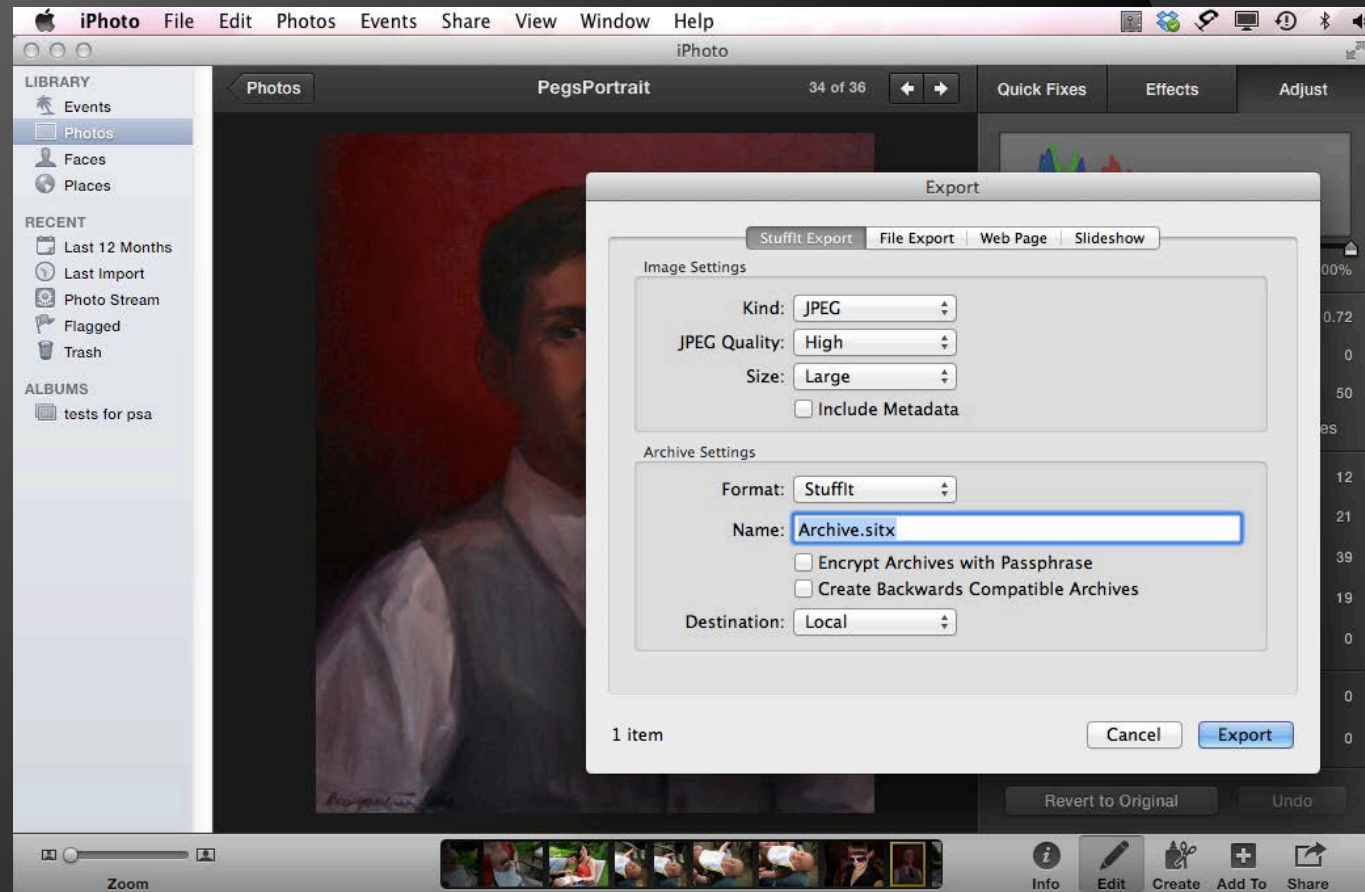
iPhoto File Edit Photos Events Share View Window Help

iPhoto

LIBRARY
Events
Photos
Faces
Places

RECENT
Last 12 Months
Last Import
Photo Stream
Flagged
Trash

ALBUMS
tests for psa

Photos
PegsPortrait
34 of 36

Quick Fixes
Effects
Adjust

00%
0.72
0
50
es
12
21
39
19
0
0
0

Export

StuffIt Export | File Export | Web Page | Slideshow

Image Settings
Kind: JPEG
JPEG Quality: High
Size: Large
Include Metadata

Archive Settings
Format: StuffIt
Name: Archive.sitx
Encrypt Archives with Passphrase
Create Backwards Compatible Archives
Destination: Local

1 item
Cancel
Export

Revert to Original
Undo

Zoom

Info
Edit
Create
Add To
Share